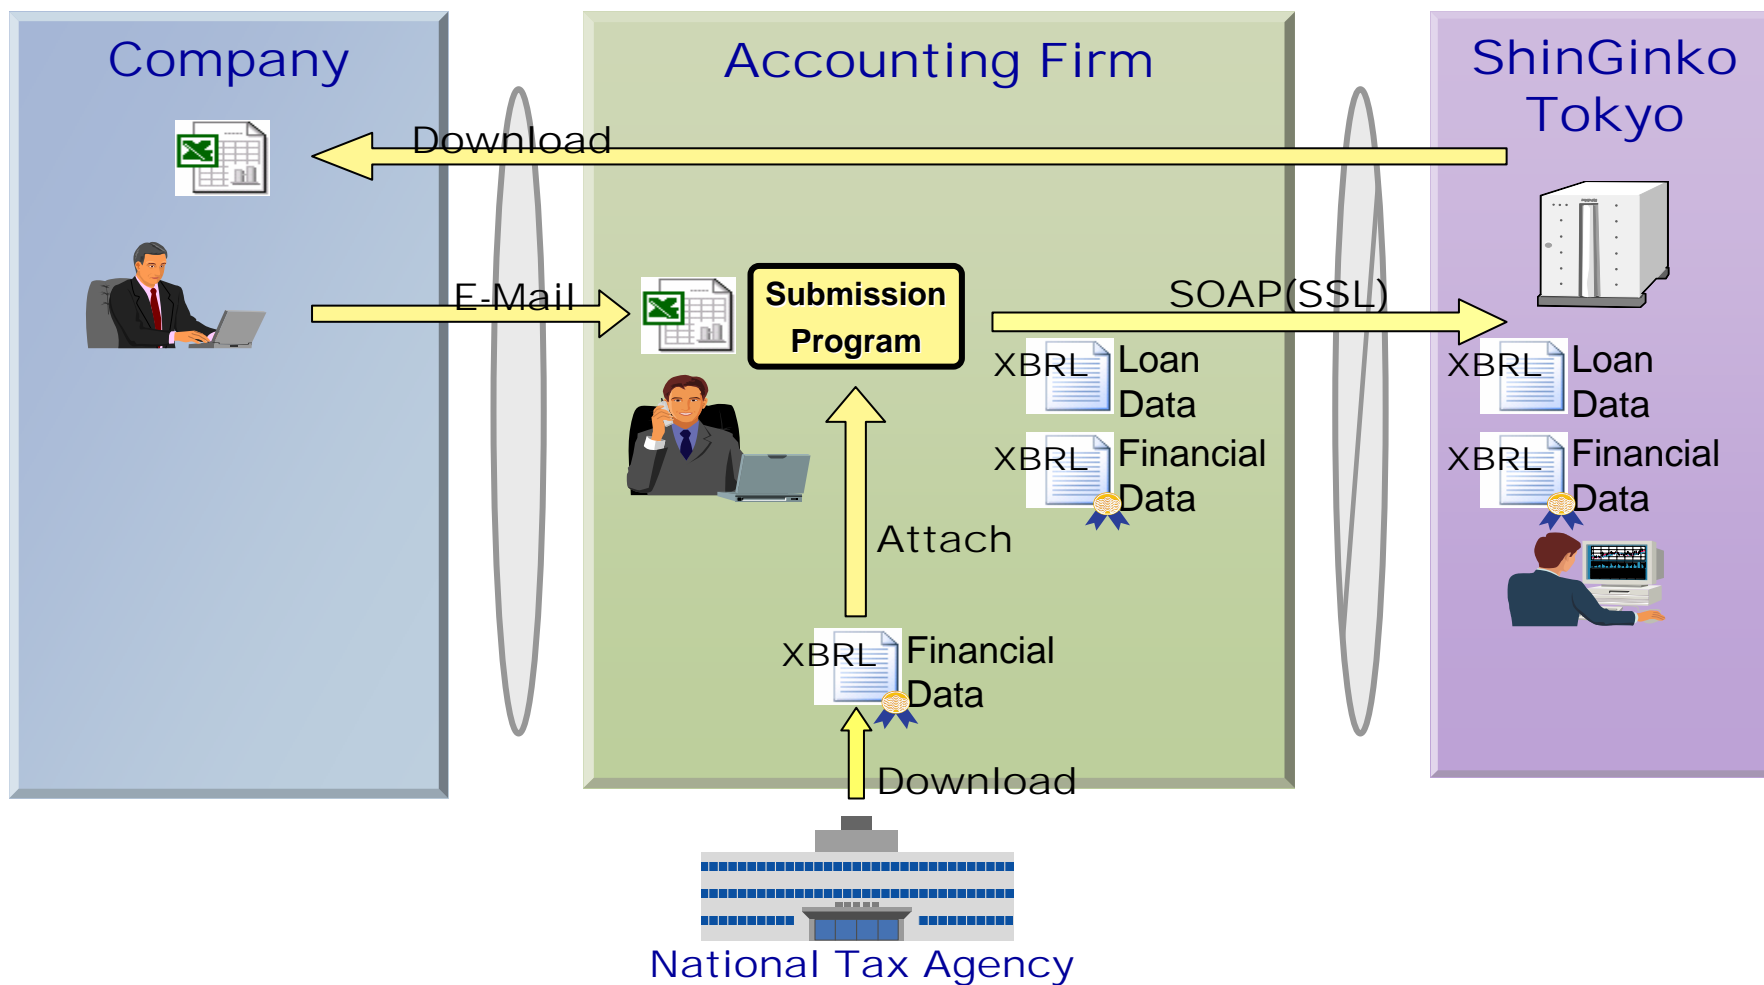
Company

Accounting Firm

ShinGinko Tokyo

Download

E-Mail

Submission Program

SOAP(SSL)

XBRL Loan Data

XBRL Financial Data

XBRL Loan Data

XBRL Financial Data

Attach

XBRL Financial Data

Download

National Tax Agency